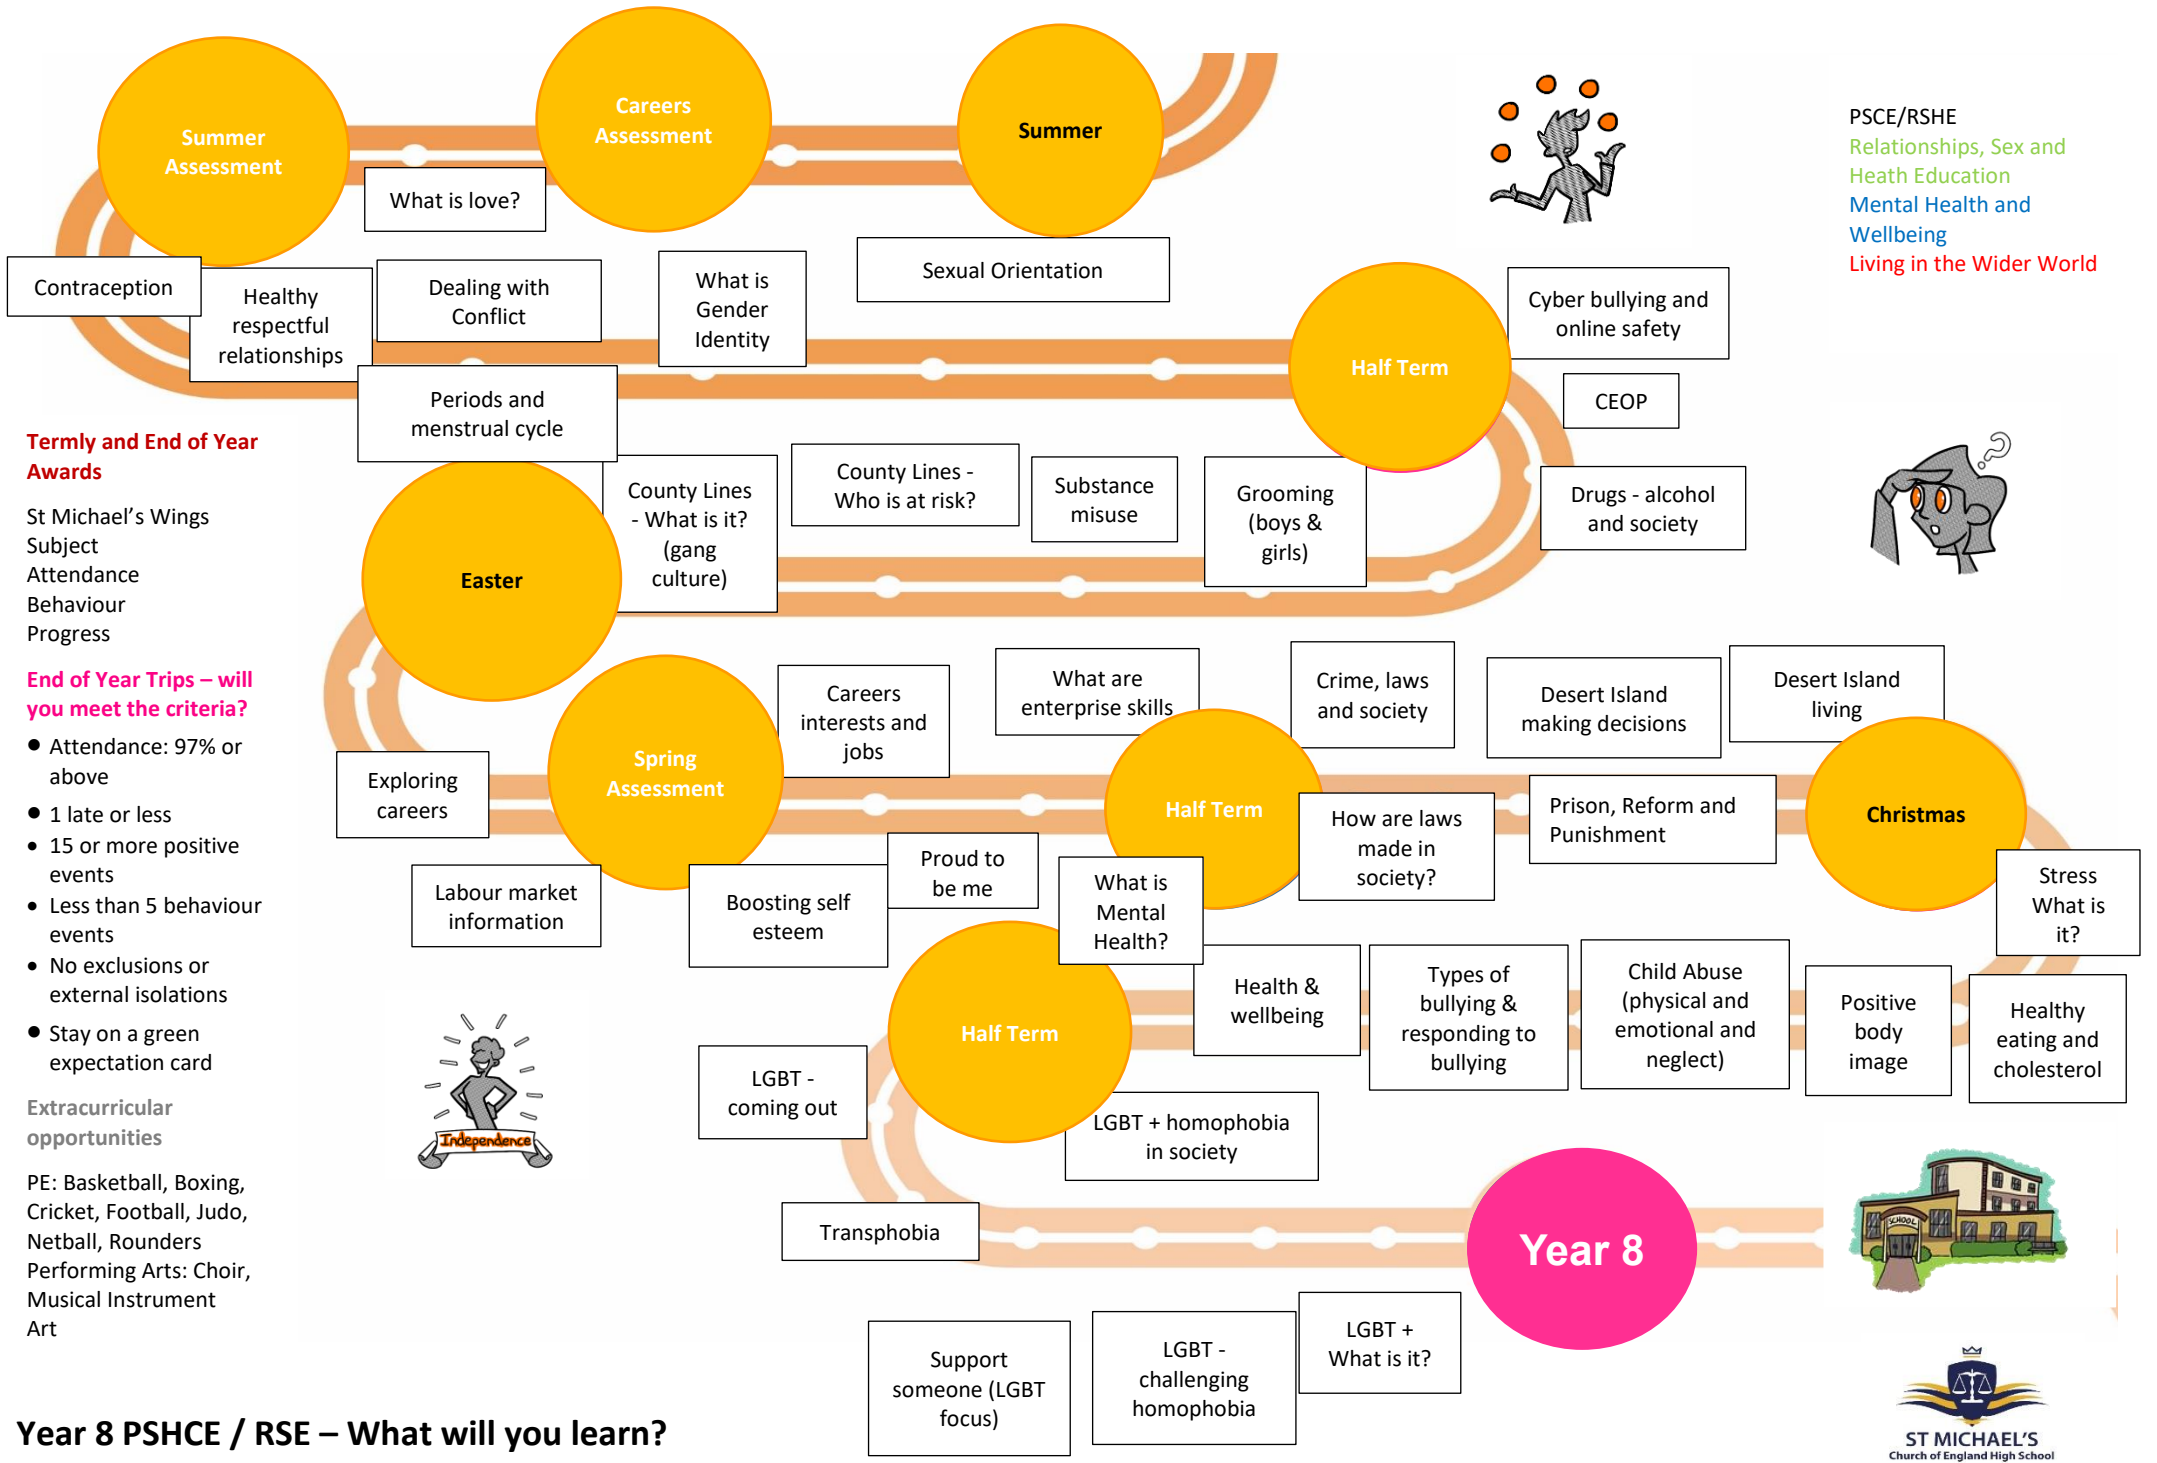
Summer Assessment

Careers Assessment

Summer

PSCE/RSHE
Relationships, Sex and Heath Education
Mental Health and Wellbeing
Living in the Wider World

What is love?

Contraception

Healthy respectful relationships

Dealing with Conflict

What is Gender Identity

Sexual Orientation

Half Term

Cyber bullying and online safety

CEOP

Periods and menstrual cycle

Termly and End of Year Awards

St Michael's Wings
Subject
Attendance
Behaviour
Progress

Easter

County Lines - What is it? (gang culture)

County Lines - Who is at risk?

Substance misuse

Grooming (boys & girls)

Drugs - alcohol and society

End of Year Trips – will you meet the criteria?

- Attendance: 97% or above
- 1 late or less
- 15 or more positive events
- Less than 5 behaviour events
- No exclusions or external isolations
- Stay on a green expectation card

Spring Assessment

Careers interests and jobs

What are enterprise skills

Crime, laws and society

Desert Island making decisions

Desert Island living

Exploring careers

Half Term

How are laws made in society?

Prison, Reform and Punishment

Christmas

Proud to be me

Stress What is it?

Labour market information

Boosting self esteem

What is Mental Health?

Half Term

Health & wellbeing

Types of bullying & responding to bullying

Child Abuse (physical and emotional and neglect)

Positive body image

Healthy eating and cholesterol

Extracurricular opportunities

Independence

LGBT - coming out

LGBT + homophobia in society

PE: Basketball, Boxing, Cricket, Football, Judo, Netball, Rounders
Performing Arts: Choir, Musical Instrument
Art

Transphobia

Year 8

SCHOOL

Support someone (LGBT focus)

LGBT - challenging homophobia

LGBT + What is it?

Year 8 PSHCE / RSE – What will you learn?

ST MICHAEL'S
Church of England High School